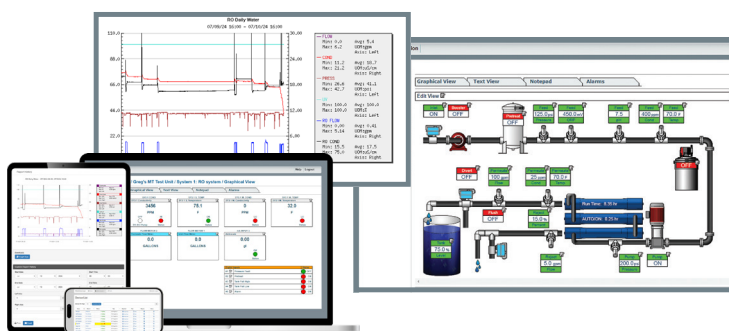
RO Daily Water
07/09/20 10:00 — 07/10/20 10:00

110.0
88.0
66.0
44.0
22.0
0.0

30.00
24.00
18.00
12.00

FLOW
Min: 0.0
Max: 6.2
Avg: 5.4
GPM
Axis: Left

COND
Min: 11.2
Max: 21.2
Avg: 18.7
uS/cm
Axis: Left

PRESS
Min: 28.6
Max: 42.7
Avg: 41.1
psi
Axis: Right

Min: 100.0
Max: 100.0
Avg: 100.0
Axis: Left

RO FLOW
Min: 0.00
Max: 9.14
Avg: 6.41
GPM
Axis: Right

RO COND
Min: 15.5
Max: 75.4
Avg: 17.5
uS/cm
Axis: Left

Graphical View
Text View
Notepad
Alarms
Edit View

ON
OFF
25.0
450.0
7.5
400
70.0
OFF
OFF
100
25.0
70.0
OFF
10.0
Run Time: 8.25 hr
AUTO/ON: 8.25 hr
70.0
6.0
200.0
ON

Greg's MT Test Unit / System 1: RO system / Graphical View
Help
Logout
Graphical View
Text View
Notepad
Alarms
3456
75.1
32.5
0.0
0.0
0.00
GALLONS
GALLONS